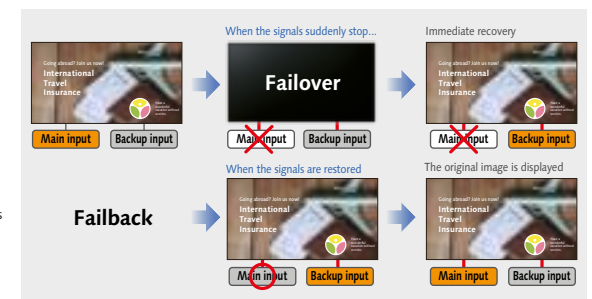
When the signals suddenly stop...

Immediate recovery

Going abroad? Join us now!
International
Travel
Insurance

Failover

Going abroad? Join us now!
International
Travel
Insurance

Main input
Backup input

Main input
Backup input

Main input
Backup input

When the signals are restored

The original image is displayed

s

Failback

Going abroad? Join us now!
International
Travel
Insurance

Going abroad? Join us now!
International
Travel
Insurance

Main input
Backup input

Main input
Backup input